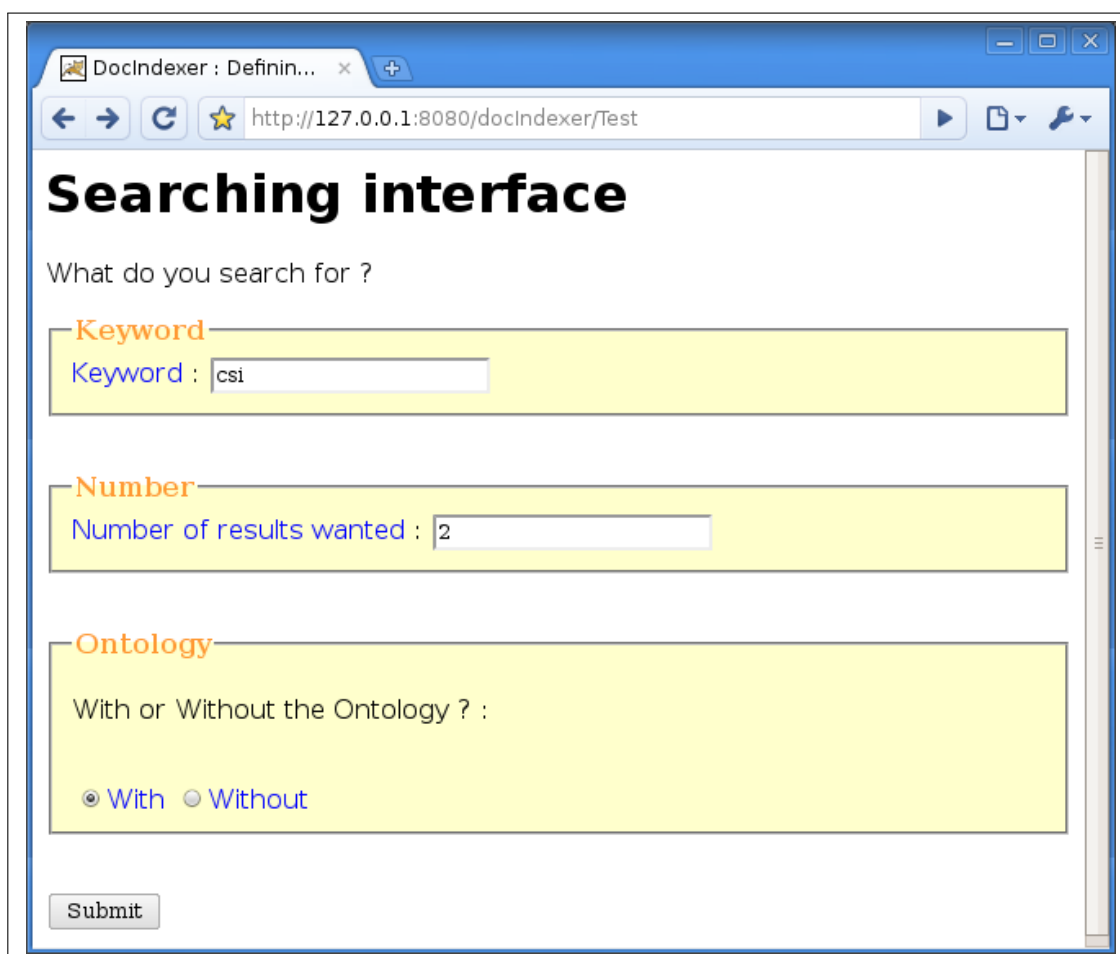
DocIndexer : Definin... ×

http://127.0.0.1:8080/docIndexer/Test

Searching interface

What do you search for ?

Keyword

Keyword : csi

Number

Number of results wanted : 2

Ontology

With or Without the Ontology ? :

With Without

Submit